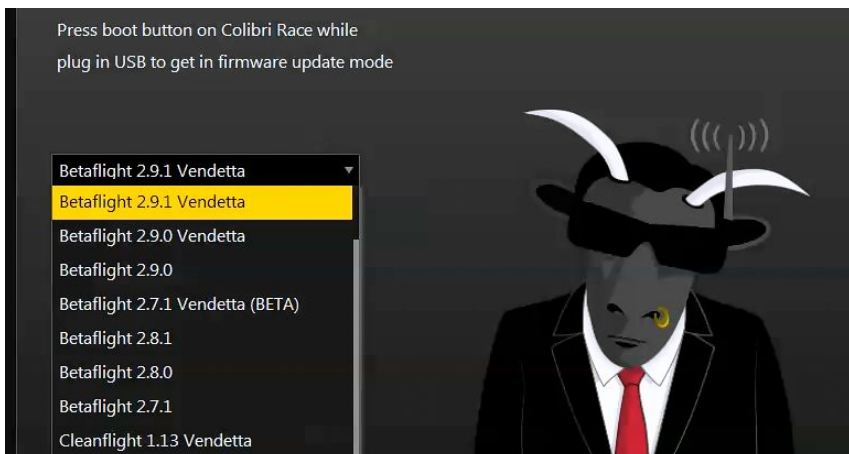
Press boot button on Colibri Race while
plug in USB to get in firmware update mode

Betaflight 2.9.1 Vendetta
Betaflight 2.9.1 Vendetta
Betaflight 2.9.0 Vendetta
Betaflight 2.9.0
Betaflight 2.7.1 Vendetta (BETA)
Betaflight 2.8.1
Betaflight 2.8.0
Betaflight 2.7.1
Cleanflight 1.13 Vendetta